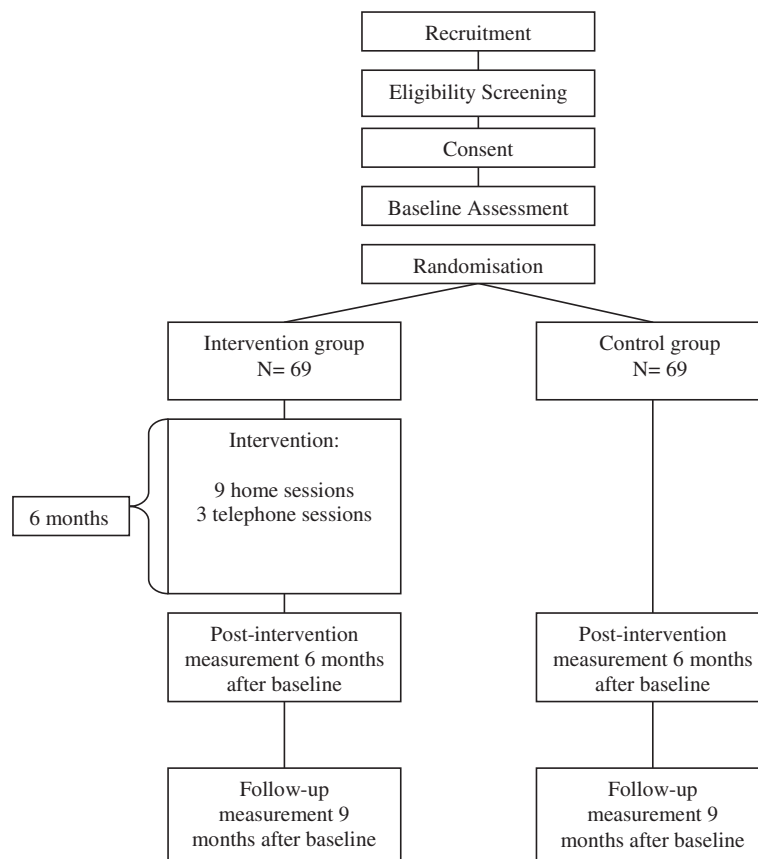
Recruitment

Eligibility Screening

Consent

Baseline Assessment

Randomisation

Intervention group
N= 69

Intervention:

9 home sessions
3 telephone sessions

6 months

Post-intervention measurement 6 months after baseline

Follow-up measurement 9 months after baseline

Control group
N= 69

Post-intervention measurement 6 months after baseline

Follow-up measurement 9 months after baseline